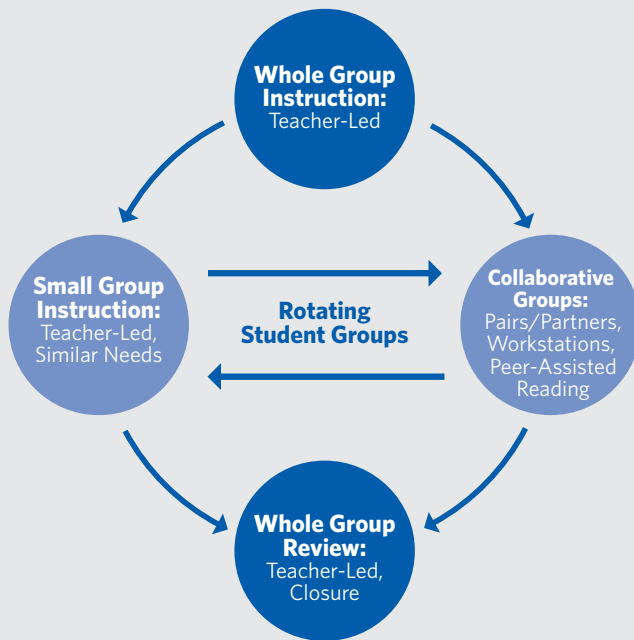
Whole Group Instruction:
Teacher-Led

Small Group Instruction:
Teacher-Led, Similar Needs

Rotating Student Groups

Collaborative Groups:
Pairs/Partners, Workstations, Peer-Assisted Reading

Whole Group Review:
Teacher-Led, Closure